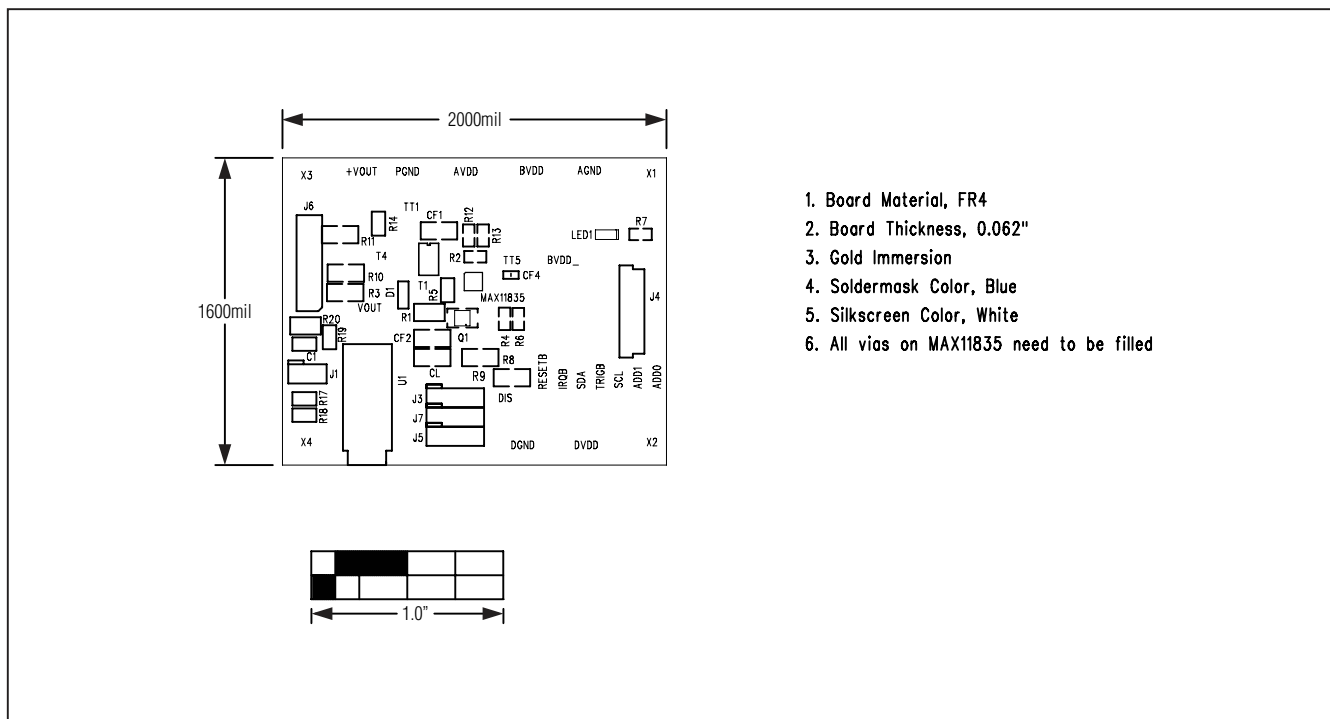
2000mil

1600mil

X3 +VOUT PGND AVDD BVDD AGND X1

J6 R14 TT1 CF1 R12 R13 LED1 R7

R11 T4 R2 TT5 CF4 BVDD_

R10 R3 VOUT D1 T1 R5 MAX11835 J4

R20 R19 R1 R4 R6

C1 CF2 Q1 R8

J1 U1 CL R9 RESETB IRQB SDA TRIGB SCL ADD1 ADD0

R18 R17 J3 DIS

J7

J5

X4 DGND DVDD X2

1.0"

1. Board Material, FR4
2. Board Thickness, 0.062"
3. Gold Immersion
4. Soldermask Color, Blue
5. Silkscreen Color, White
6. All vias on MAX11835 need to be filled